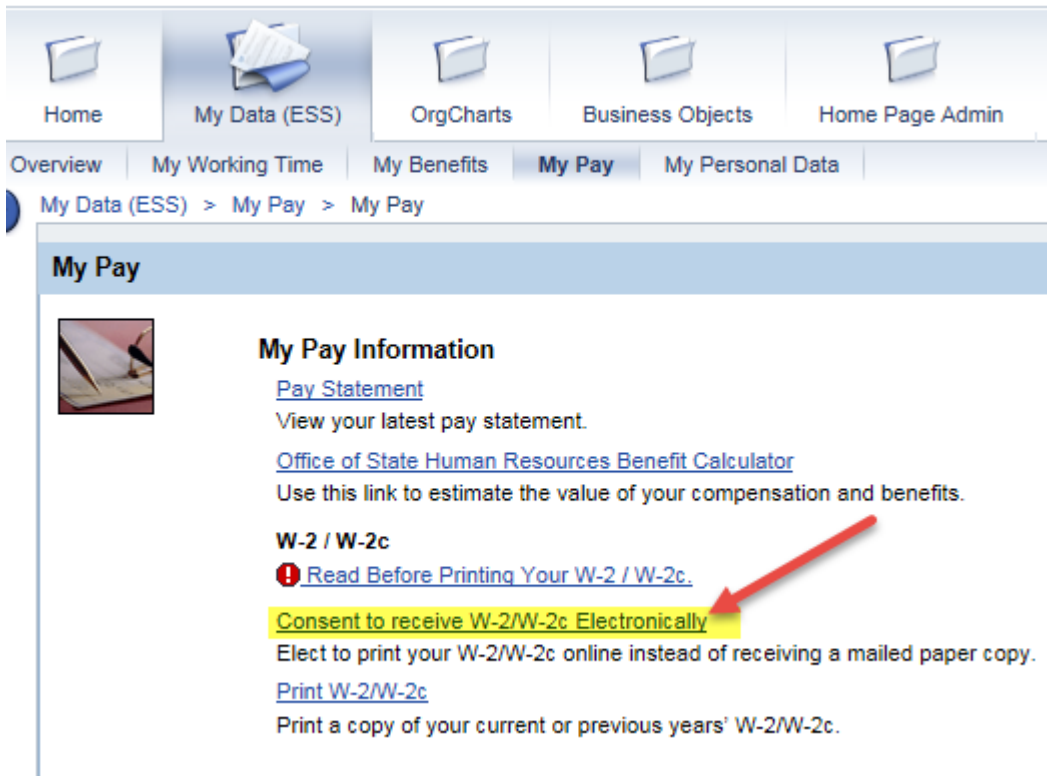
Home | My Data (ESS) | OrgCharts | Business Objects | Home Page Admin

Overview | My Working Time | My Benefits | My Pay | My Personal Data

My Data (ESS) > My Pay > My Pay

My Pay

My Pay Information

Pay Statement
View your latest pay statement.

Office of State Human Resources Benefit Calculator
Use this link to estimate the value of your compensation and benefits.

W-2 / W-2c

Read Before Printing Your W-2 / W-2c.

Consent to receive W-2/W-2c Electronically
Elect to print your W-2/W-2c online instead of receiving a mailed paper copy.

Print W-2/W-2c
Print a copy of your current or previous years' W-2/W-2c.